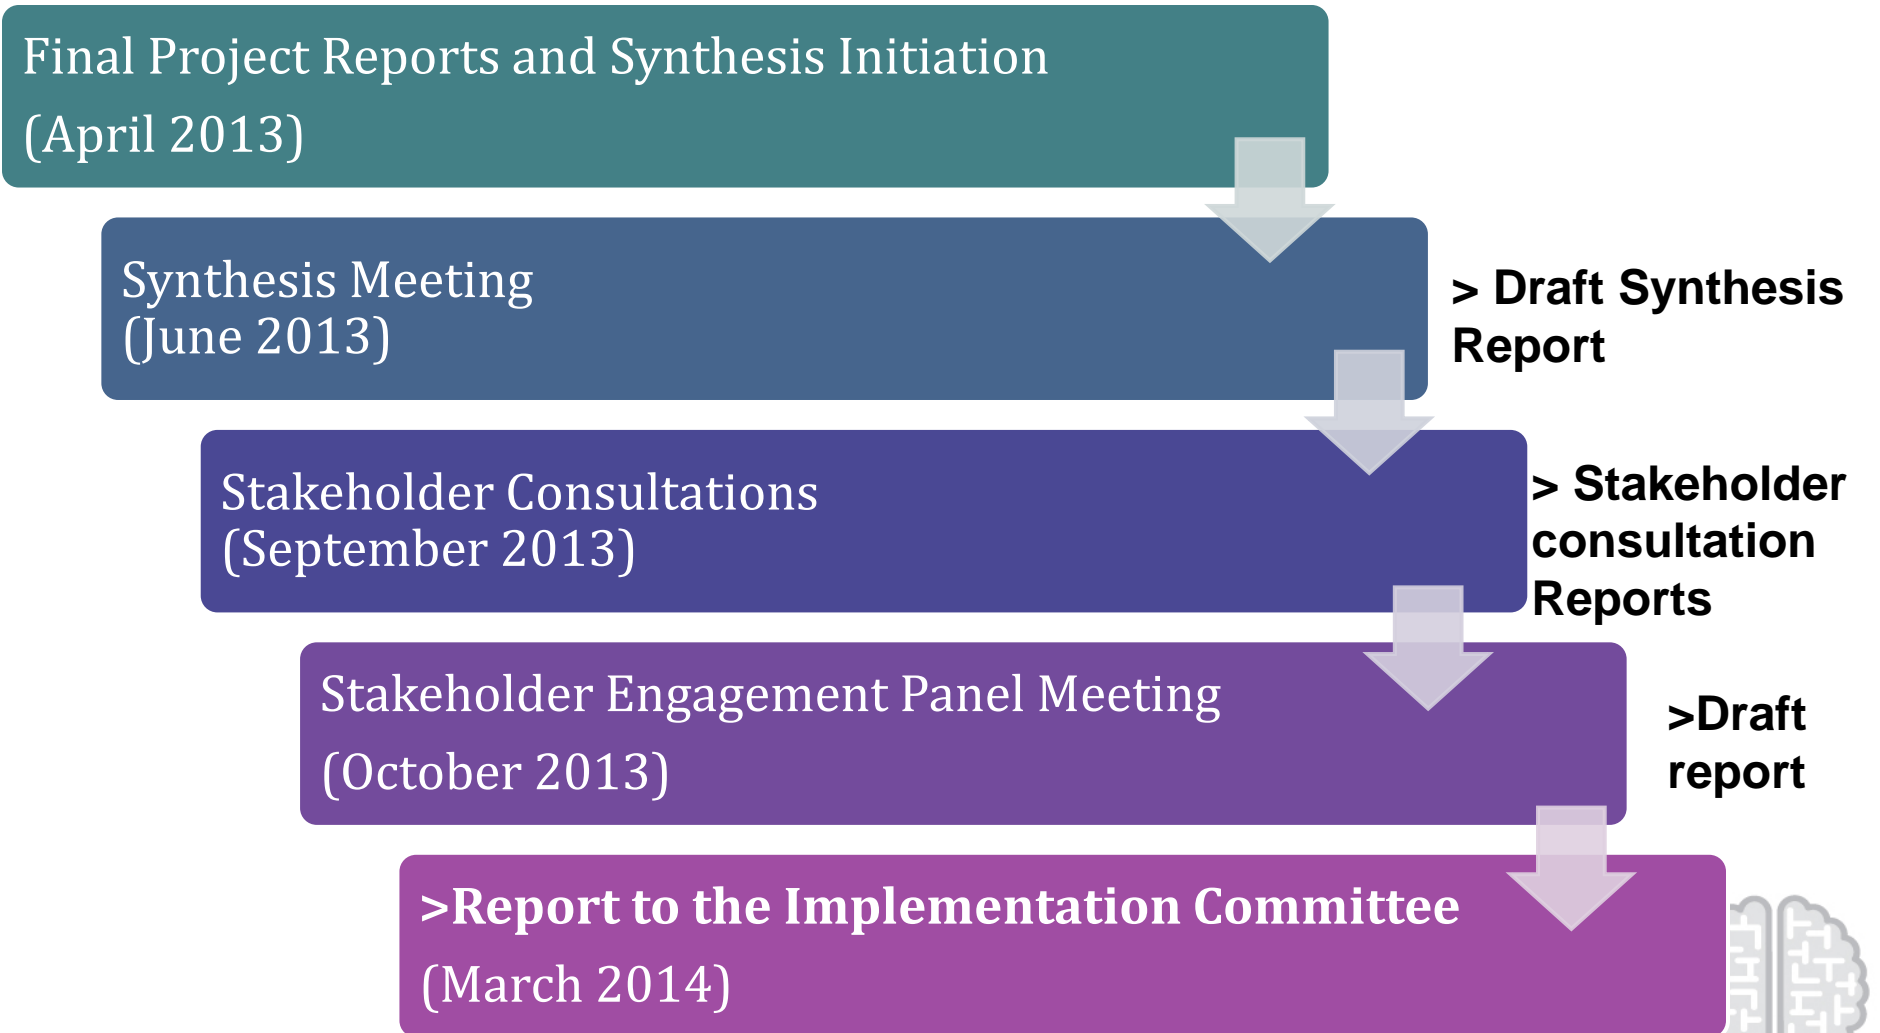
Final Project Reports and Synthesis Initiation
(April 2013)

Synthesis Meeting
(June 2013)

> Draft Synthesis Report

Stakeholder Consultations
(September 2013)

> Stakeholder consultation Reports

Stakeholder Engagement Panel Meeting
(October 2013)

>Draft report

>Report to the Implementation Committee
(March 2014)